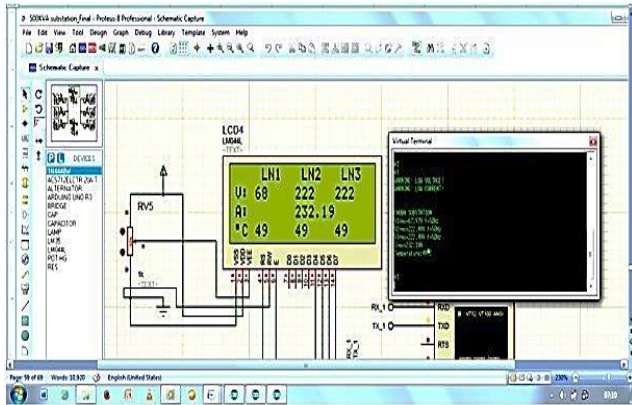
500KVA substation_Final - Proteus 8 Professional - Schematic Capture

File Edit View Tool Design Graph Debug Library Template System Help

Schematic Capture

P L DEVICES

LM044L
ACS712ELCTR-20A-T
ALTERNATOR
ARDUINO UNO R3
BRIDGE
CAP
CAPACITOR
LAMP
LM35
LM044L
POT-HG
RES

LCD4
LM044L
<TEXT>

RV5

<TEXT>

| | LN1 | LN2 | LN3 |
|---|---|---|---|
| V: | 68 | 222 | 222 |
| A: | | 232.19 | |
| °C | 49 | 49 | 49 |

Virtual Terminal

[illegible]

RX_1
TX_1

RXD
TXD
RTS

Page 59 of 69 Words: 10,920 English (United States)